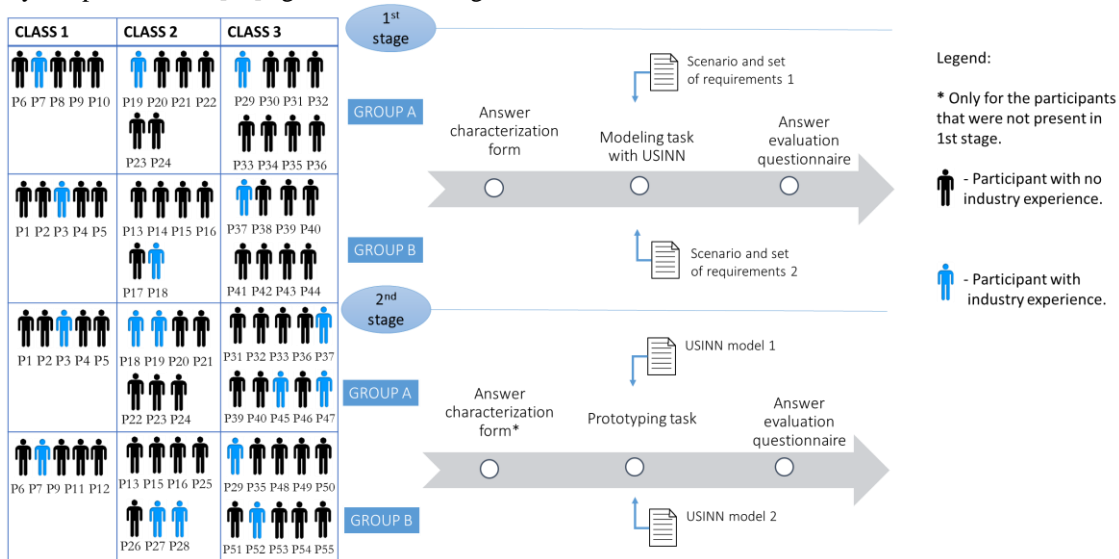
| CLASS 1 | CLASS 2 | CLASS 3 |
|---|---|---|
| P6 P7 P8 P9 P10 | P19 P20 P21 P22 P23 P24 | P29 P30 P31 P32 P33 P34 P35 P36 |
| P1 P2 P3 P4 P5 | P13 P14 P15 P16 P17 P18 | P37 P38 P39 P40 P41 P42 P43 P44 |
| P1 P2 P3 P4 P5 | P18 P19 P20 P21 P22 P23 P24 | P31 P32 P33 P36 P37 P39 P40 P45 P46 P47 |
| P6 P7 P9 P11 P12 | P13 P15 P16 P25 P26 P27 P28 | P29 P35 P48 P49 P50 P51 P52 P53 P54 P55 |

1st stage

GROUP A

Scenario and set of requirements 1

Answer characterization form

Modeling task with USINN

Answer evaluation questionnaire

GROUP B

Scenario and set of requirements 2

2nd stage

USINN model 1

GROUP A

Answer characterization form*

Prototyping task

Answer evaluation questionnaire

GROUP B

USINN model 2

Legend:

* Only for the participants that were not present in 1st stage.

- Participant with no industry experience.

- Participant with industry experience.